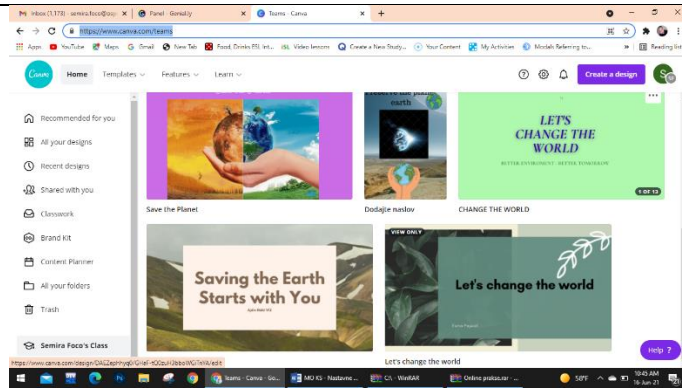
Inbox (1,173) - semira.foco@... | Panel - Genially | Teams - Canva | +

https://www.canva.com/teams

Apps | YouTube | Maps | Gmail | New Tab | Food, Drinks ESL Int... | Video lessons | Create a New Study... | Your Content | My Activities | Models Referring to... | Reading list

Canva | Home | Templates | Features | Learn | Create a design | S

Recommended for you
All your designs
Recent designs
Shared with you
Classwork
Brand Kit
Content Planner
All your folders
Trash
Semira Foco's Class

Protect the planet earth

LET'S CHANGE THE WORLD
BETTER ENVIRONMENT - BETTER TOMORROW
1 OF 13

Save the Planet | Dodajte naslov | CHANGE THE WORLD

Saving the Earth Starts with You

VIEW ONLY
Let's change the world

Let's change the world

Help ?

https://www.canva.com/design/DAEZephHyg0/GHeF-tQ0bvIJ9bboWU7eNA/edit

Teams - Canva - Go... | MO KS - Nastavne... | CS - WinRAR | Online prakse.rar - ...

58°F | 10:45 AM | 16-Jun-21